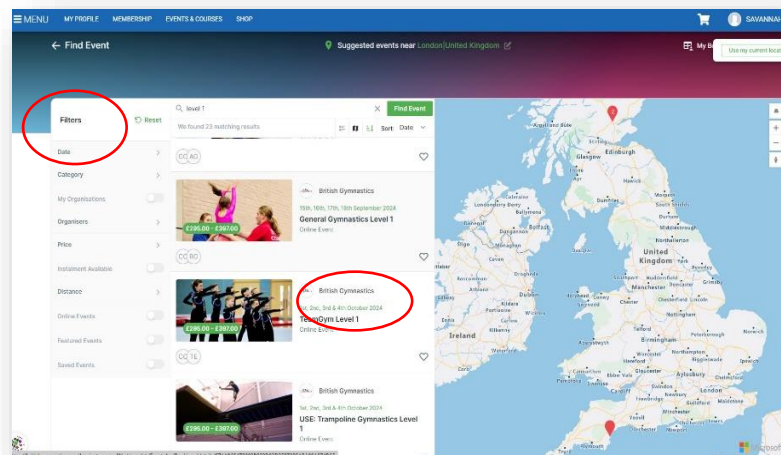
MENU MY PROFILE MEMBERSHIP EVENTS & COURSES SHOP SAVANNAH

← Find Event

Suggested events near London United Kingdom

My Bo

Use my current locat

Filters

Reset

level 1

Find Event

We found 23 matching results

Sort Date

Date

Category

My Organizations

Organisers

Price

Instalment Available

Distance

Online Events

Featured Events

Saved Events

CC AO

British Gymnastics

15th, 16th, 17th, 18th September 2024

General Gymnastics Level 1

Online Event

£295.00 - £397.00

CC RC

British Gymnastics

1st, 2nd, 3rd & 4th October 2024

TeamGym Level 1

Online Event

£295.00 - £397.00

CC TE

British Gymnastics

1st, 2nd, 3rd & 4th October 2024

USE: Trampoline Gymnastics Level 1

Online Event

£295.00 - £397.00

Edinburgh

Glasgow

United Kingdom

Ireland

Manchester

Birmingham

London

Microsoft